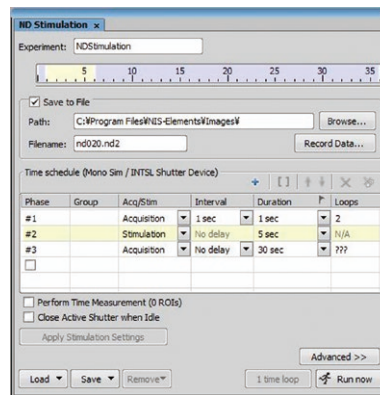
ND Stimulation x

Experiment: NDStimulation

5 10 15 20 25 30 35

☑ Save to File

Path: C:¥Program Files¥NIS-Elements¥Images¥ Browse...

Filename: nd020.nd2 Record Data...

Time schedule (Mono Sim / INTSL Shutter Device)

| Phase | Group | Acq/Stim | Interval | Duration | Loops |
|---|---|---|---|---|---|
| #1 | | Acquisition | 1 sec | 1 sec | 2 |
| #2 | | Stimulation | No delay | 5 sec | N/A |
| #3 | | Acquisition | No delay | 30 sec | ??? |
| ☐ | | | | | |

☐ Perform Time Measurement (0 ROIs)

☐ Close Active Shutter when Idle

Apply Stimulation Settings

Advanced >>

Load ▼ Save ▼ Remove▼ 1 time loop Run now